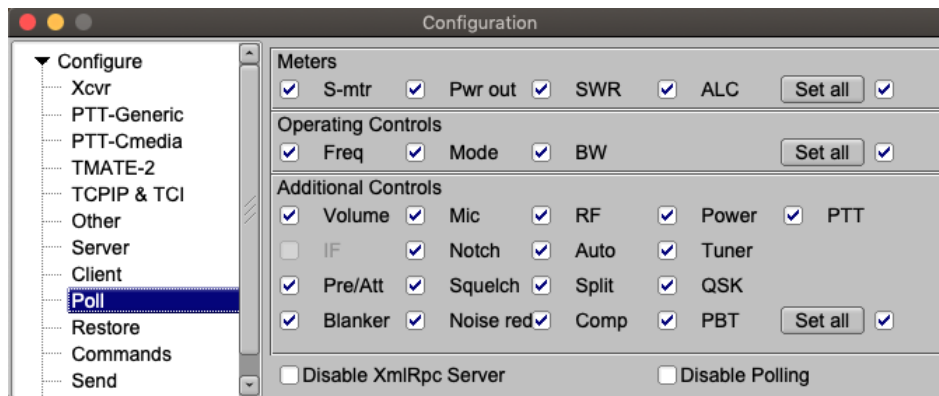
Configuration

Configure
Xcvr
PTT-Generic
PTT-Cmedia
TMATE-2
TCPIP & TCI
Other
Server
Client
Poll
Restore
Commands
Send

Meters
S-mtr Pwr out SWR ALC Set all

Operating Controls
Freq Mode BW Set all

Additional Controls
Volume Mic RF Power PTT
IF Notch Auto Tuner
Pre/Att Squelch Split QSK
Blanker Noise red Comp PBT Set all

Disable XmlRpc Server
Disable Polling